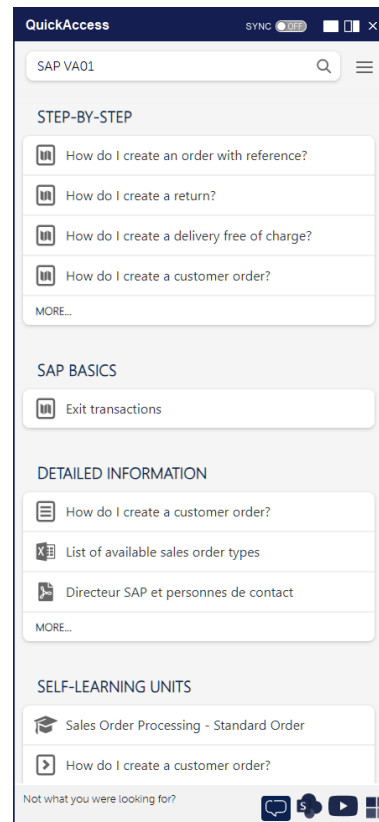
QuickAccess

SYNC OFF

SAP VA01

STEP-BY-STEP

How do I create an order with reference?

How do I create a return?

How do I create a delivery free of charge?

How do I create a customer order?

MORE...

SAP BASICS

Exit transactions

DETAILED INFORMATION

How do I create a customer order?

List of available sales order types

Directeur SAP et personnes de contact

MORE...

SELF-LEARNING UNITS

Sales Order Processing - Standard Order

How do I create a customer order?

Not what you were looking for?